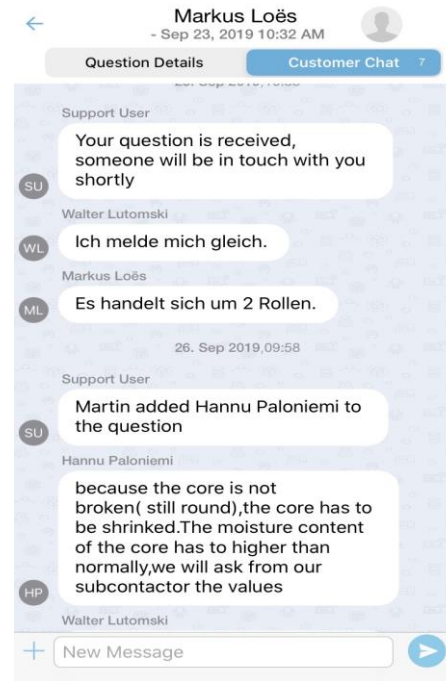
Markus Loës
- Sep 23, 2019 10:32 AM

Question Details

Customer Chat 7

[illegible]

Support User

Your question is received, someone will be in touch with you shortly

SU

Walter Lutomski

WL

Ich melde mich gleich.

Markus Loës

ML

Es handelt sich um 2 Rollen.

26. Sep 2019,09:58

Support User

Martin added Hannu Paloniemi to the question

SU

Hannu Paloniemi

because the core is not broken( still round),the core has to be shrinked.The moisture content of the core has to higher than normally,we will ask from our subcontactor the values

HP

Walter Lutomski

New Message